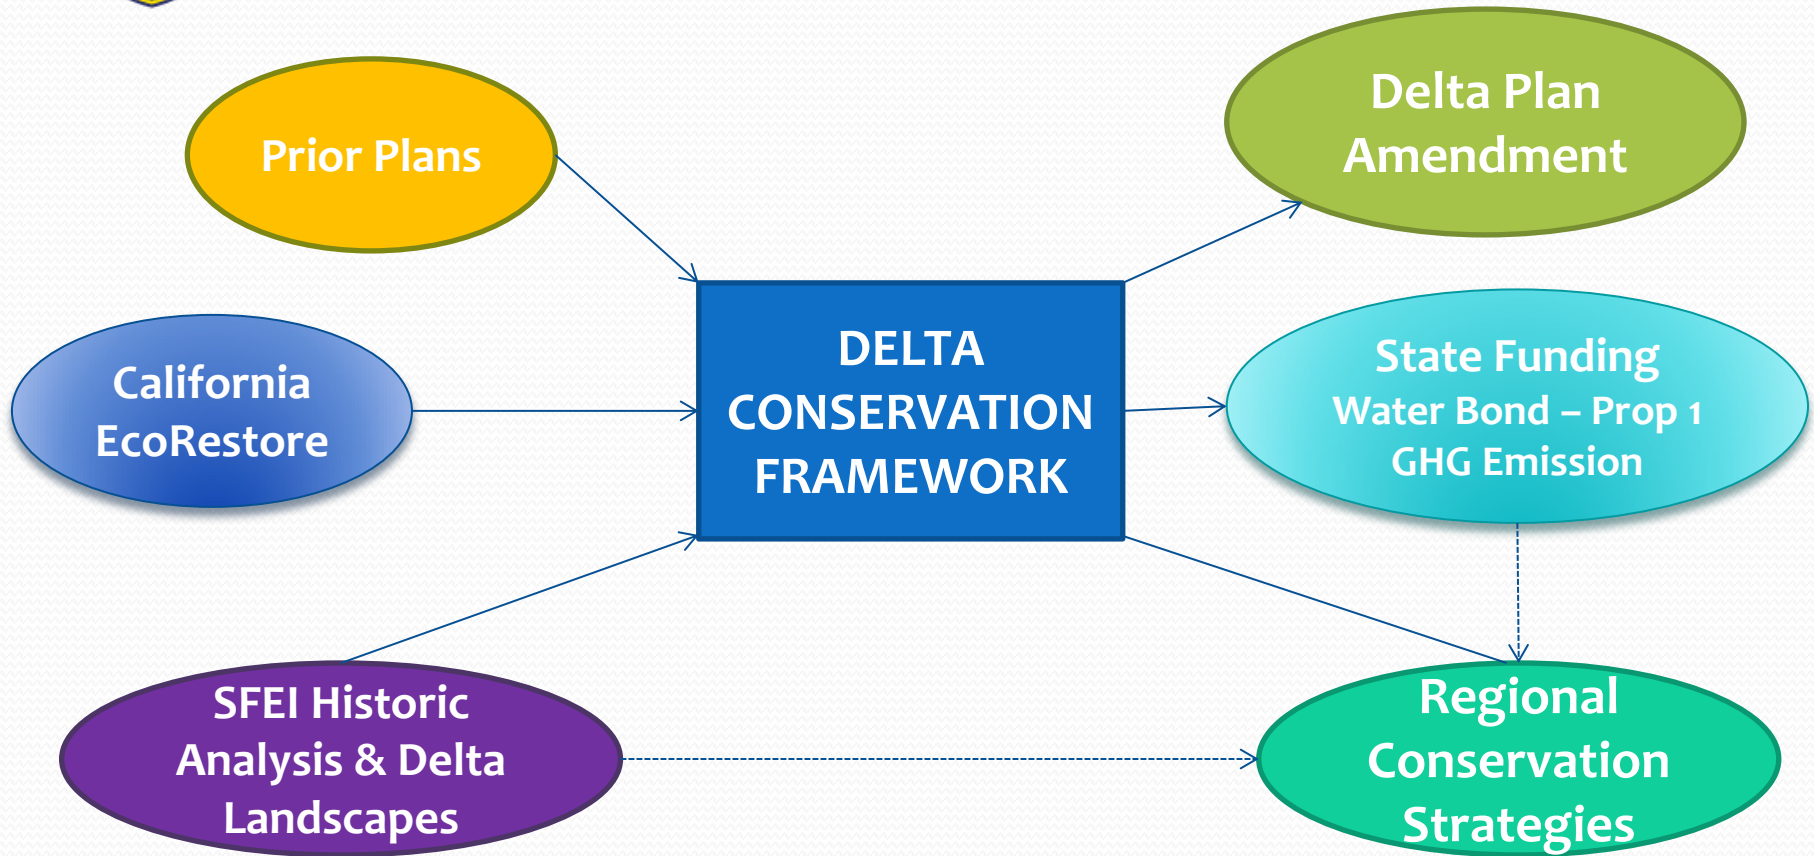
Prior Plans

California EcoRestore

SFEI Historic Analysis & Delta Landscapes

DELTA CONSERVATION FRAMEWORK

Delta Plan Amendment

State Funding
Water Bond – Prop 1
GHG Emission

Regional Conservation Strategies